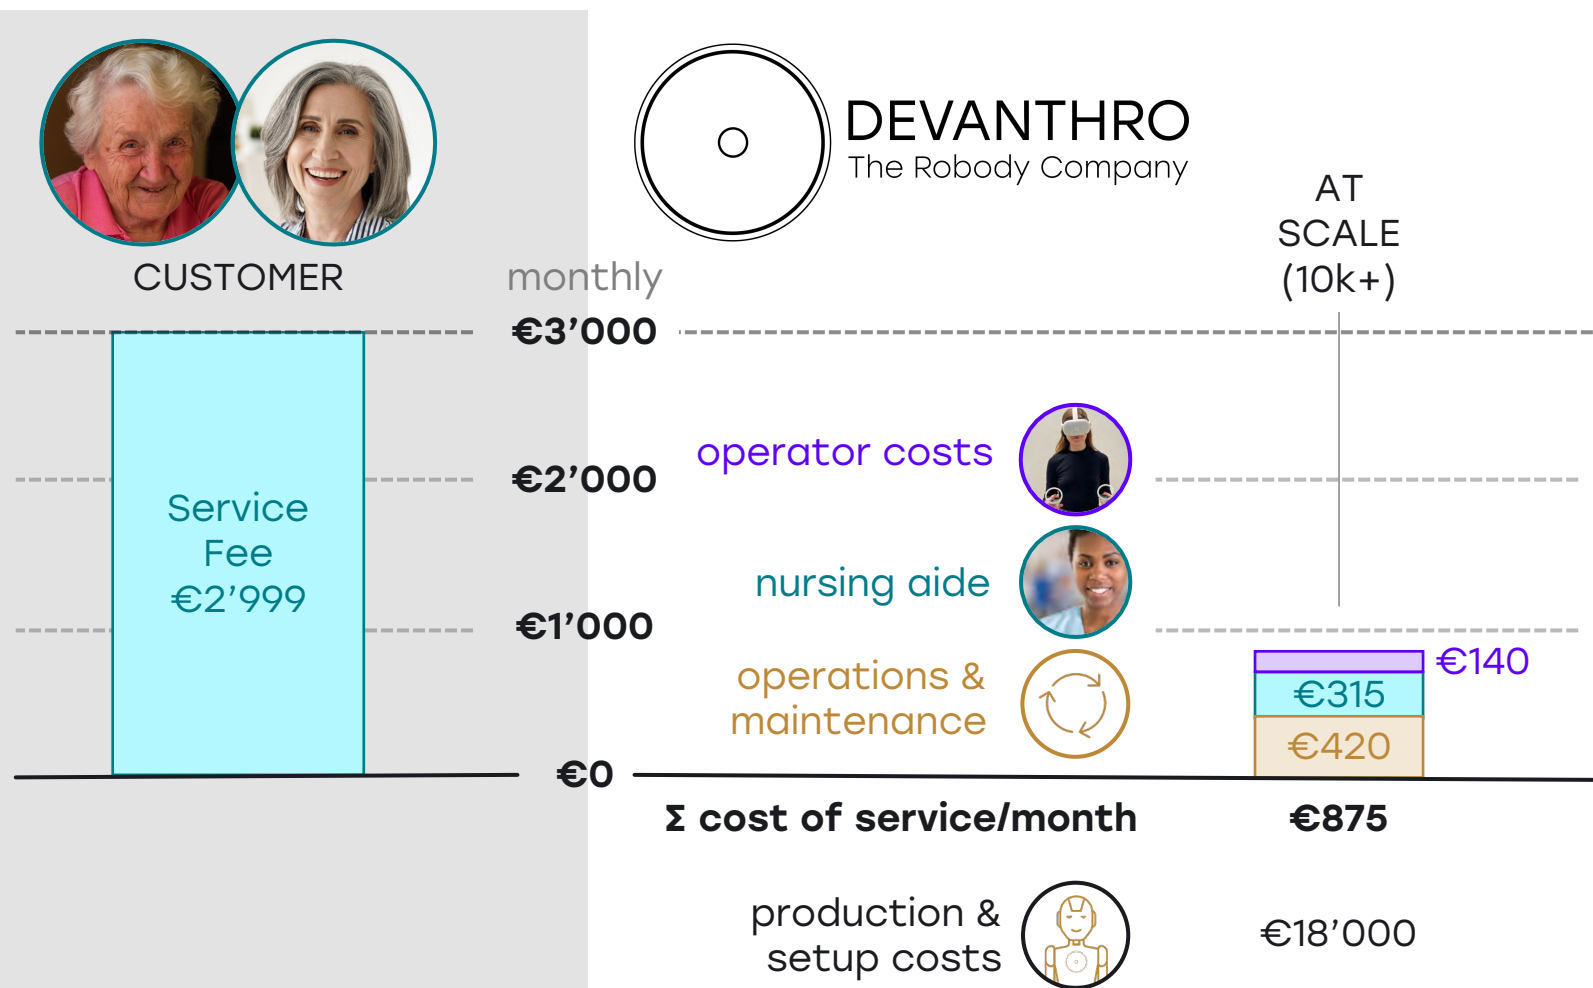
DEVANTHRO
The Robody Company

CUSTOMER

monthly

AT SCALE (10k+)

€3’000

€2’000

€1’000

€0

Service Fee €2’999

operator costs

nursing aide

operations & maintenance

€140

€315

€420

Σ cost of service/month

€875

production & setup costs

€18’000